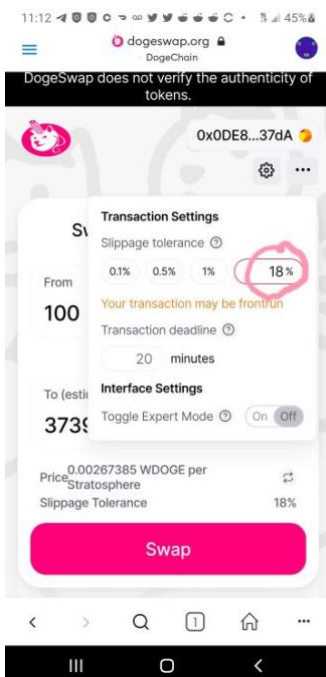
11:12 45%

dogeswap.org
DogeChain

DogeSwap does not verify the authenticity of tokens.

0x0DE8...37dA

Sw

From

100

To (esti

3739

Transaction Settings

Slippage tolerance

0.1% 0.5% 1% 18 %

Your transaction may be frontrun

Transaction deadline

20 minutes

Interface Settings

Toggle Expert Mode On Off

Price 0.00267385 WDOGE per Stratosphere

Slippage Tolerance 18%

Swap

1